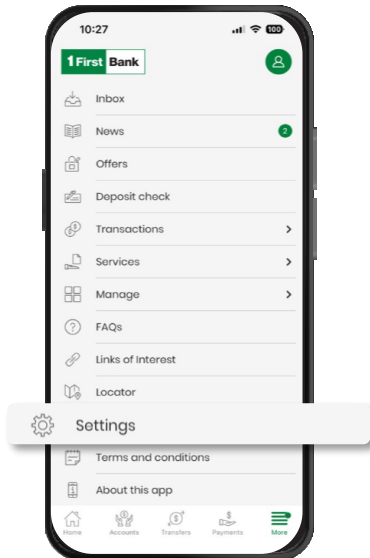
10:27

100

1 First Bank

Inbox

News

2

Offers

Deposit check

Transactions

Services

Manage

FAQs

Links of Interest

Locator

Settings

Terms and conditions

About this app

Home

Accounts

Transfers

Payments

More